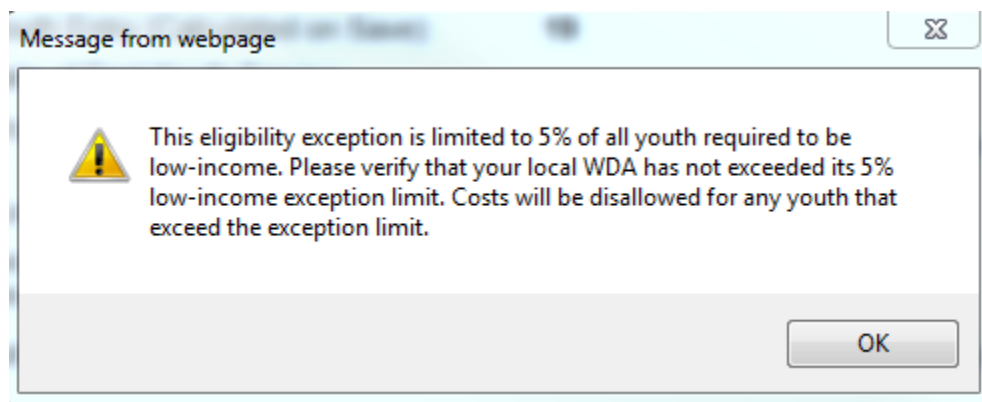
Message from webpage

This eligibility exception is limited to 5% of all youth required to be low-income. Please verify that your local WDA has not exceeded its 5% low-income exception limit. Costs will be disallowed for any youth that exceed the exception limit.

OK